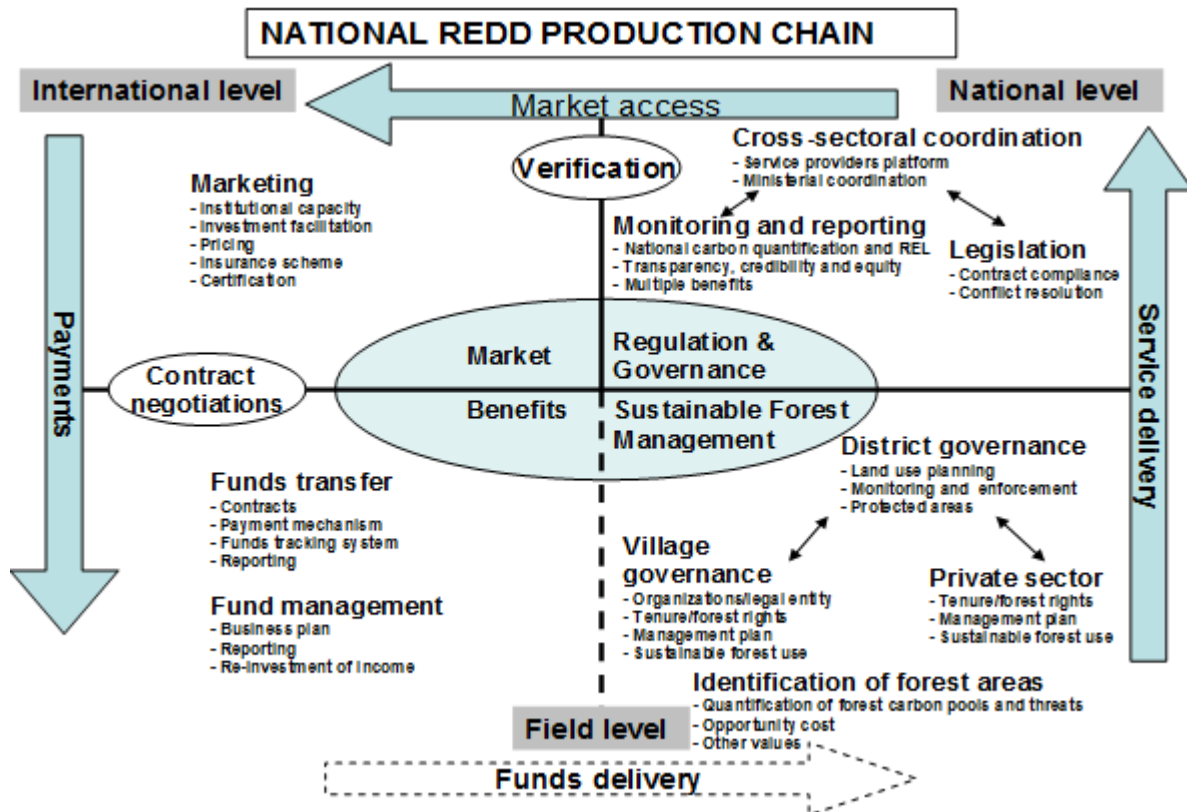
NATIONAL REDD PRODUCTION CHAIN

International level

Market access

National level

Cross-sectoral coordination
- Service providers platform
- Ministerial coordination

Verification

Marketing
- Institutional capacity
- Investment facilitation
- Pricing
- Insurance scheme
- Certification

Monitoring and reporting
- National carbon quantification and REL
- Transparency, credibility and equity
- Multiple benefits

Legislation
- Contract compliance
- Conflict resolution

Payments

Service delivery

Contract negotiations

Market

Regulation & Governance

Benefits

Sustainable Forest Management

District governance
- Land use planning
- Monitoring and enforcement
- Protected areas

Funds transfer
- Contracts
- Payment mechanism
- Funds tracking system
- Reporting

Village governance
- Organizations/legal entity
- Tenure/forest rights
- Management plan
- Sustainable forest use

Private sector
- Tenure/forest rights
- Management plan
- Sustainable forest use

Fund management
- Business plan
- Reporting
- Re-investment of income

Identification of forest areas
- Quantification of forest carbon pools and threats
- Opportunity cost
- Other values

Field level

Funds delivery